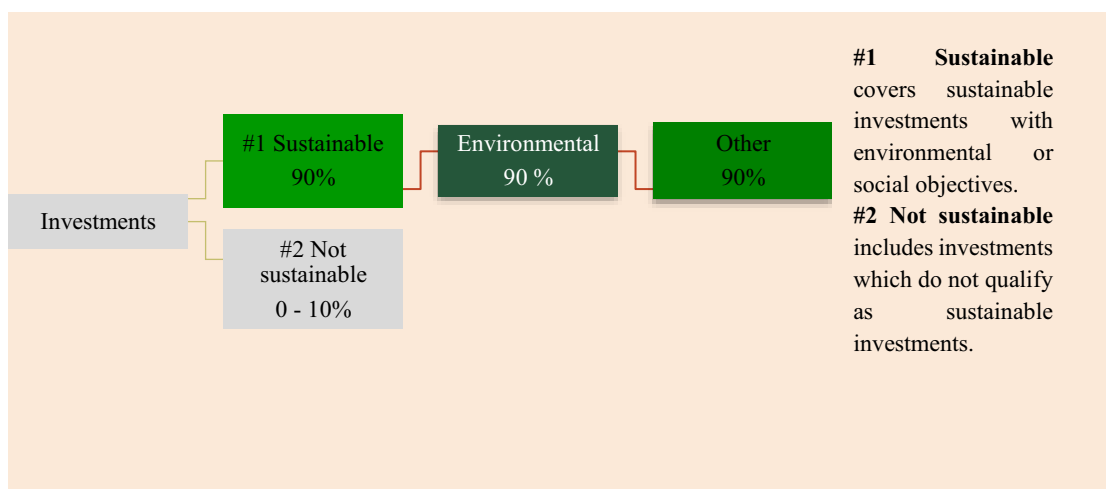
Investments

#1 Sustainable
90%

#2 Not sustainable
0 - 10%

Environmental
90 %

Other
90%

**#1 Sustainable** covers sustainable investments with environmental or social objectives.
**#2 Not sustainable** includes investments which do not qualify as sustainable investments.